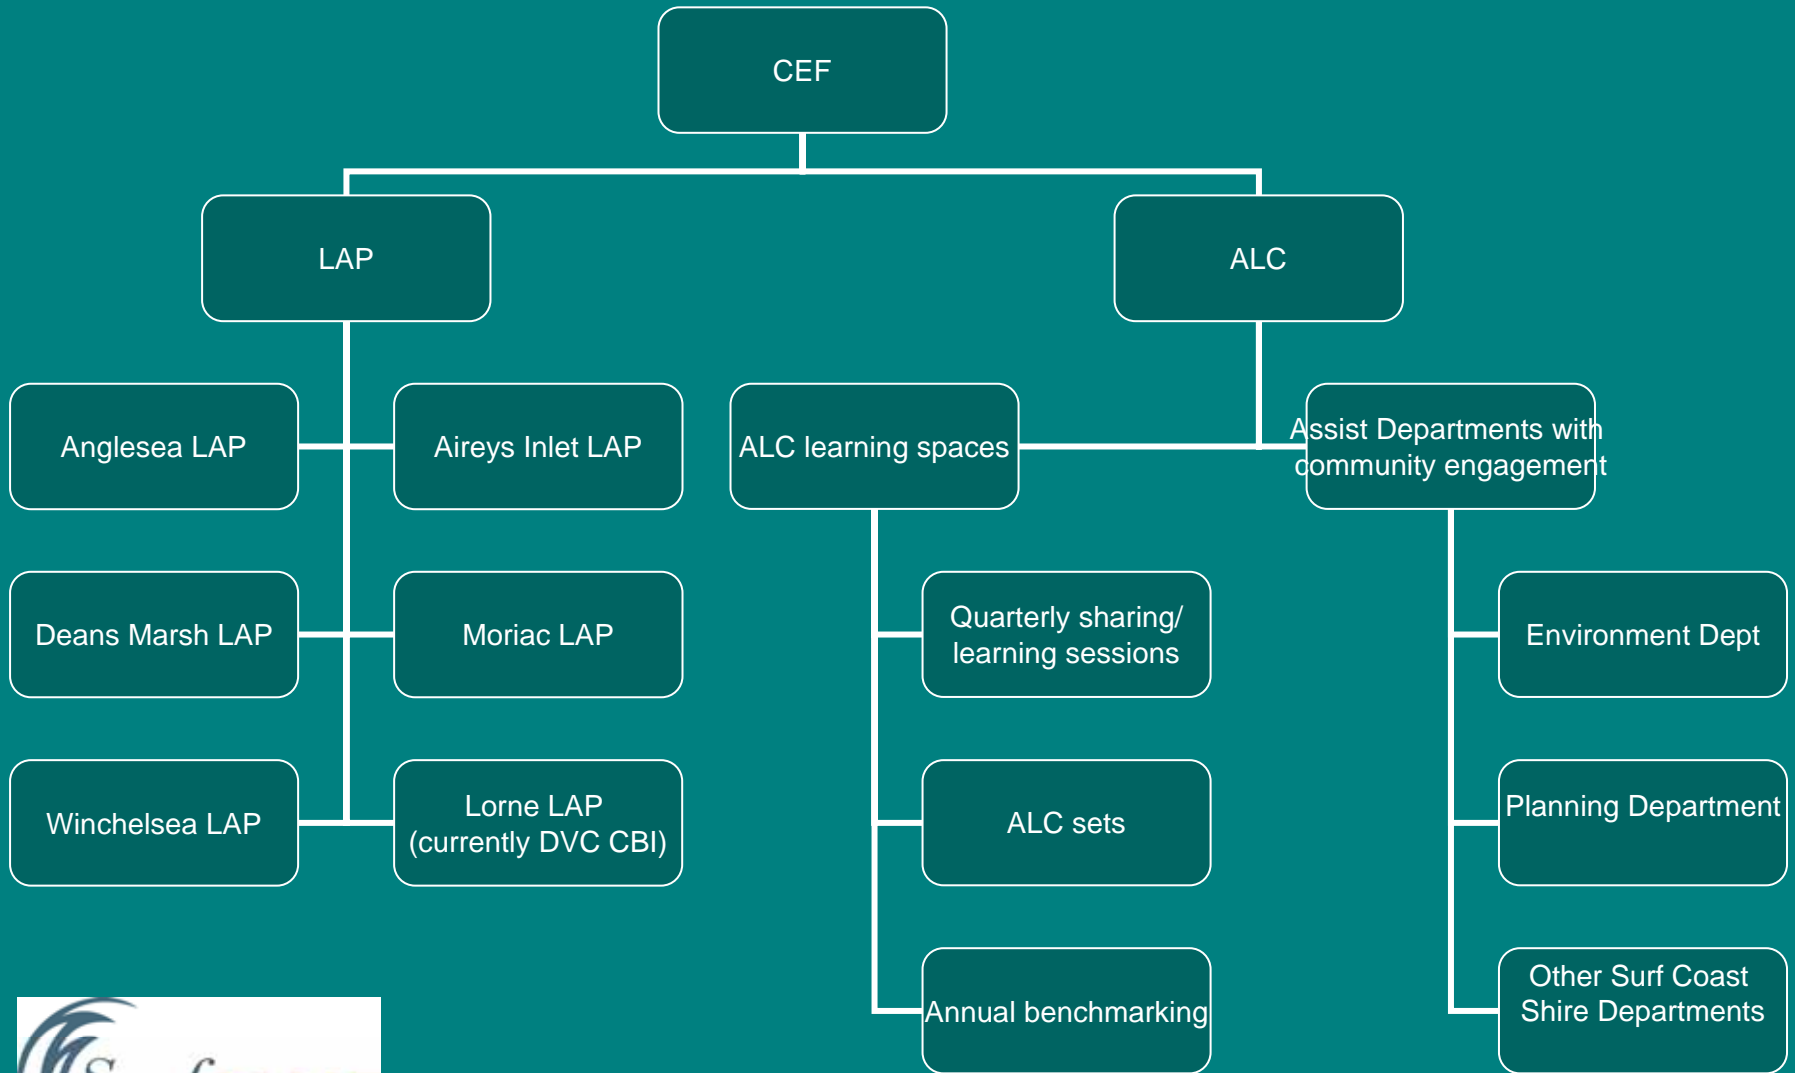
CEF

LAP

ALC

Anglesea LAP

Aireys Inlet LAP

ALC learning spaces

Assist Departments with community engagement

Deans Marsh LAP

Moriac LAP

Quarterly sharing/ learning sessions

Environment Dept

Winchelsea LAP

Lorne LAP (currently DVC CBI)

ALC sets

Planning Department

Annual benchmarking

Other Surf Coast Shire Departments

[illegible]